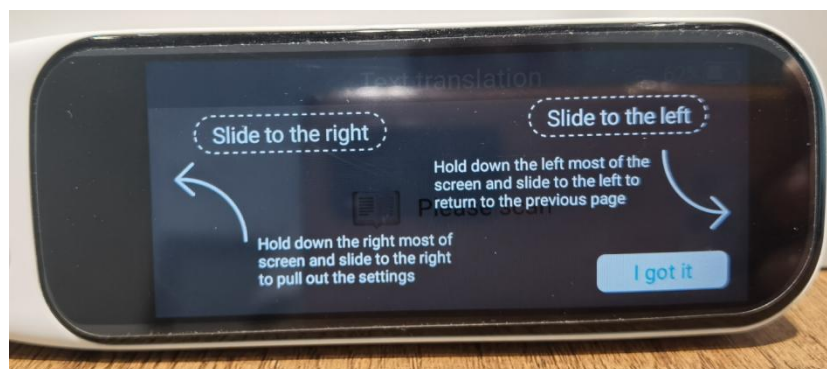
Text translation

Slide to the right

Slide to the left

Hold down the left most of the screen and slide to the left to return to the previous page

Please scan

Hold down the right most of screen and slide to the right to pull out the settings

I got it